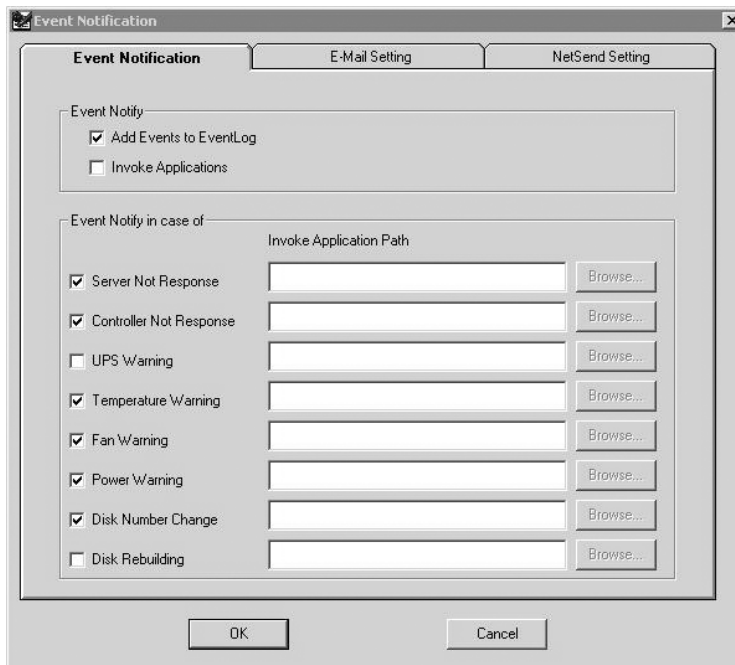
Event Notification

Event Notification | E-Mail Setting | NetSend Setting

Event Notify
☑ Add Events to EventLog
☐ Invoke Applications

Event Notify in case of
Invoke Application Path
☑ Server Not Response Browse...
☑ Controller Not Response Browse...
☐ UPS Warning Browse...
☑ Temperature Warning Browse...
☑ Fan Warning Browse...
☑ Power Warning Browse...
☑ Disk Number Change Browse...
☐ Disk Rebuilding Browse...

OK Cancel